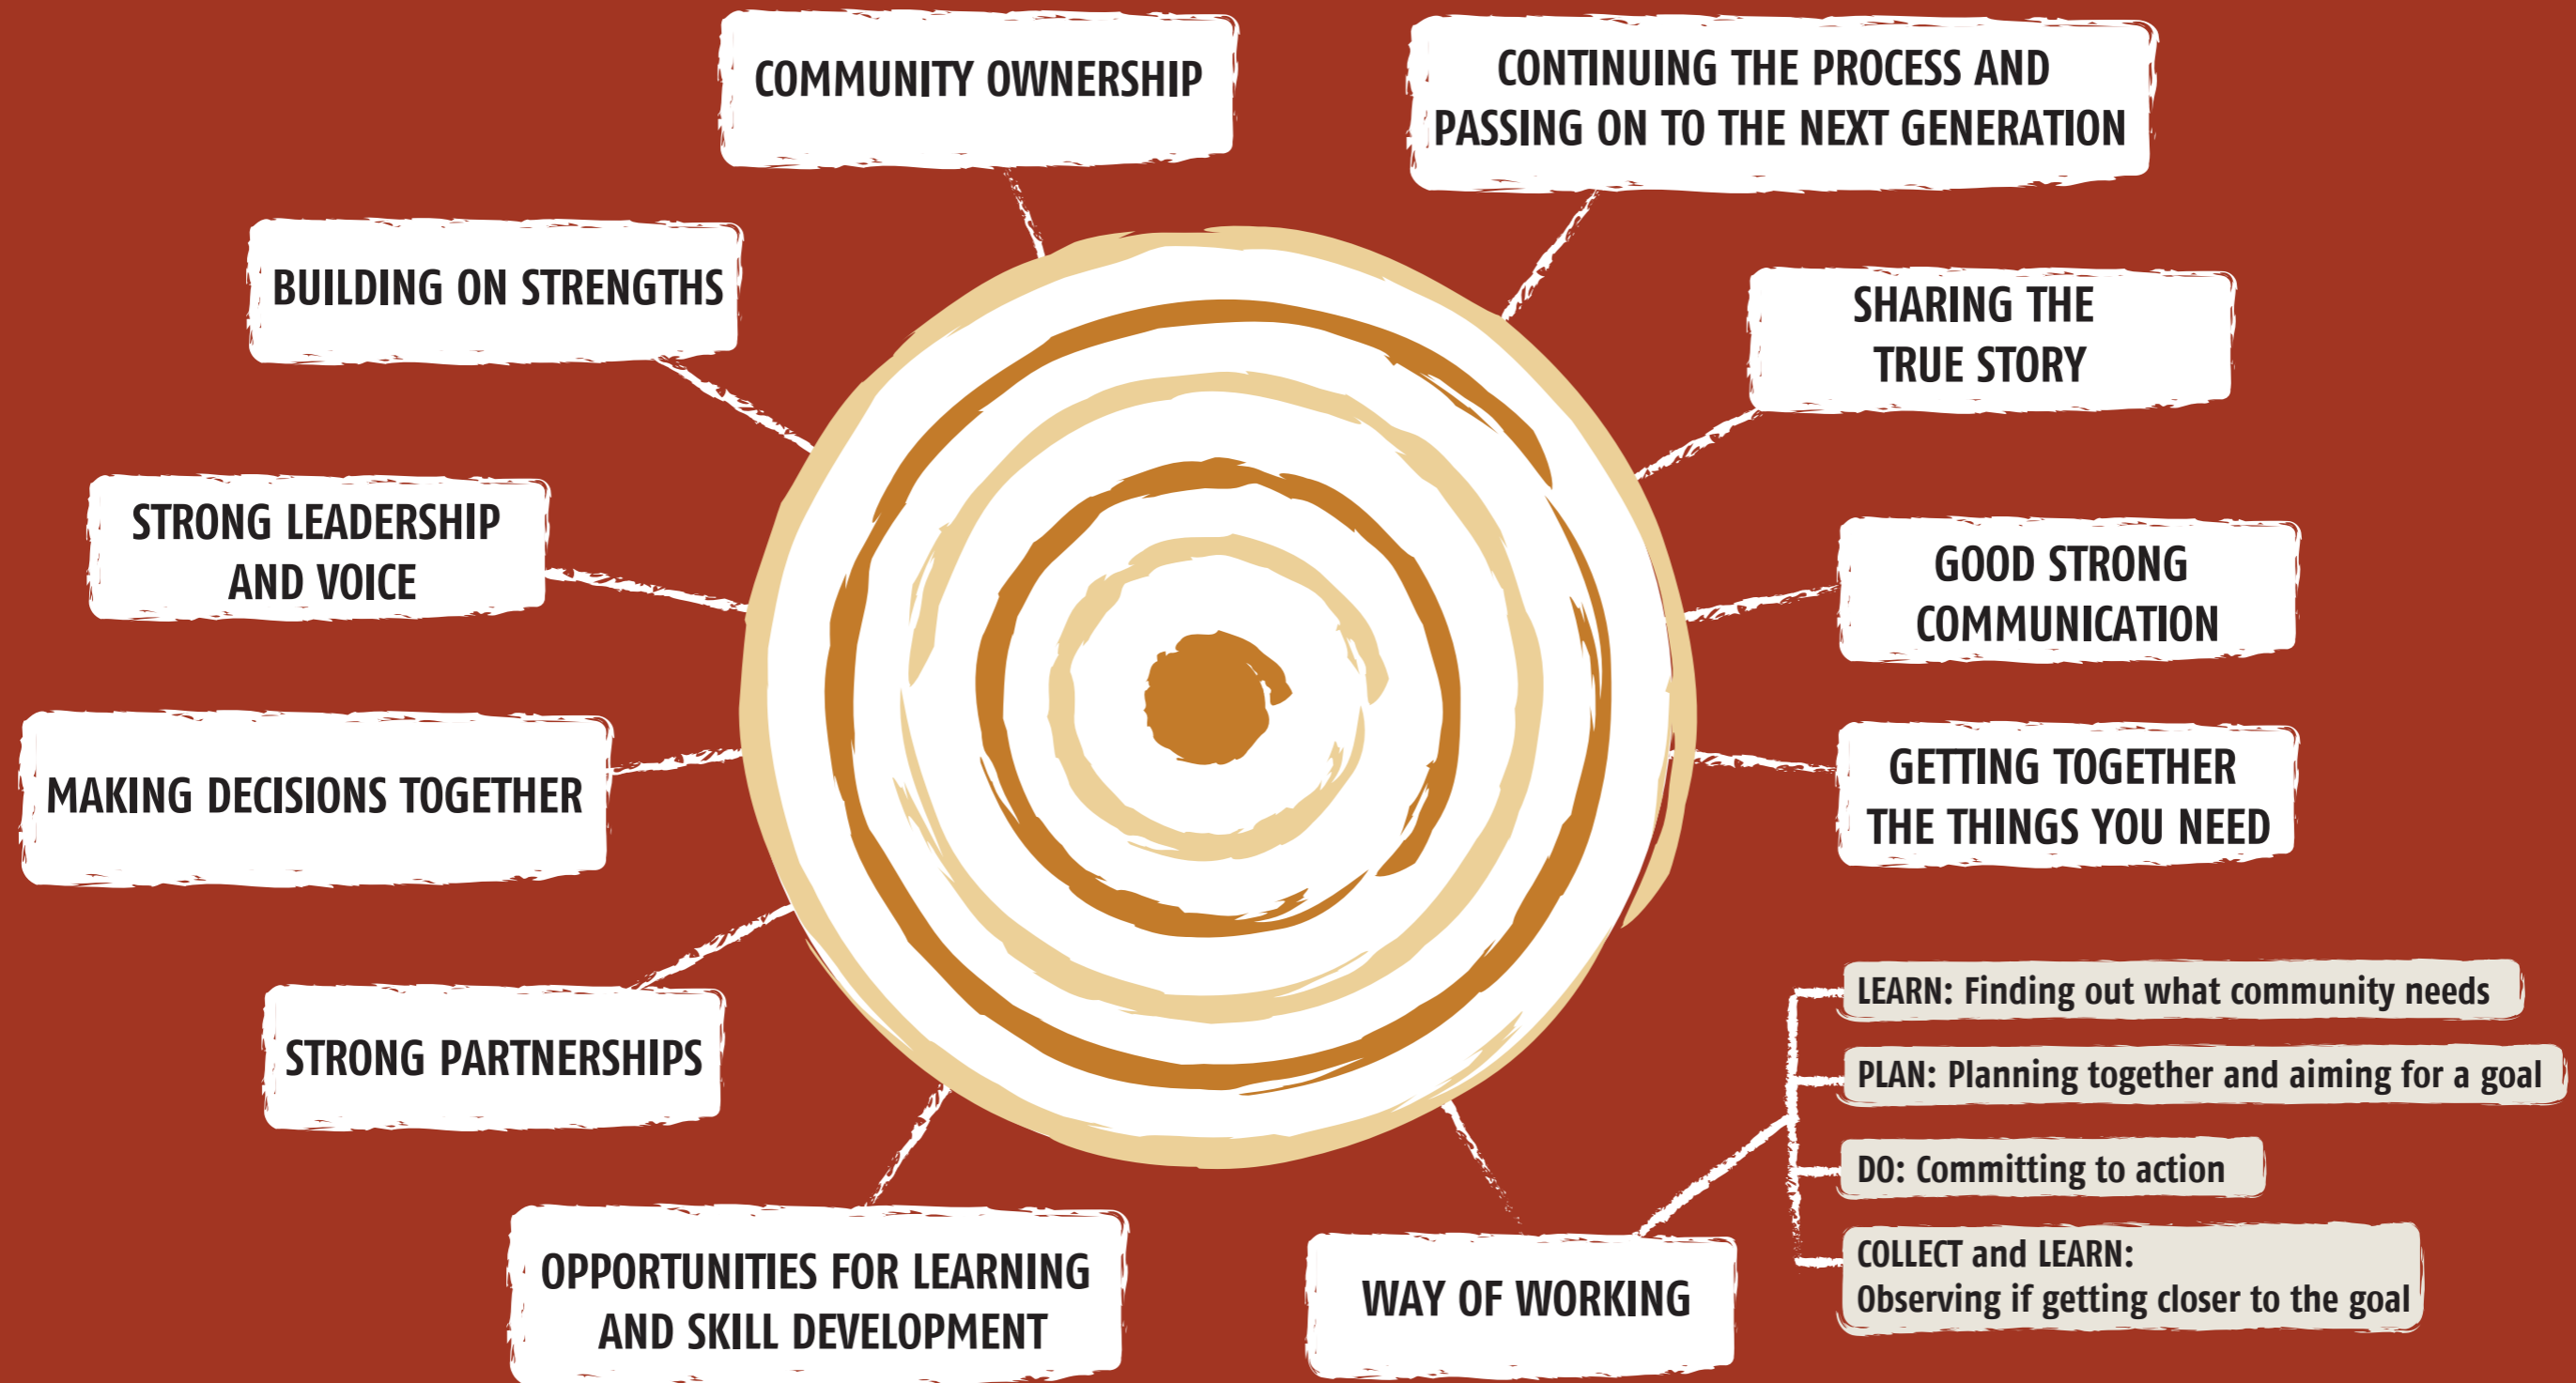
COMMUNITY OWNERSHIP

CONTINUING THE PROCESS AND PASSING ON TO THE NEXT GENERATION

BUILDING ON STRENGTHS

SHARING THE TRUE STORY

STRONG LEADERSHIP AND VOICE

GOOD STRONG COMMUNICATION

MAKING DECISIONS TOGETHER

GETTING TOGETHER THE THINGS YOU NEED

STRONG PARTNERSHIPS

LEARN: Finding out what community needs

PLAN: Planning together and aiming for a goal

DO: Committing to action

COLLECT and LEARN: Observing if getting closer to the goal

OPPORTUNITIES FOR LEARNING AND SKILL DEVELOPMENT

WAY OF WORKING